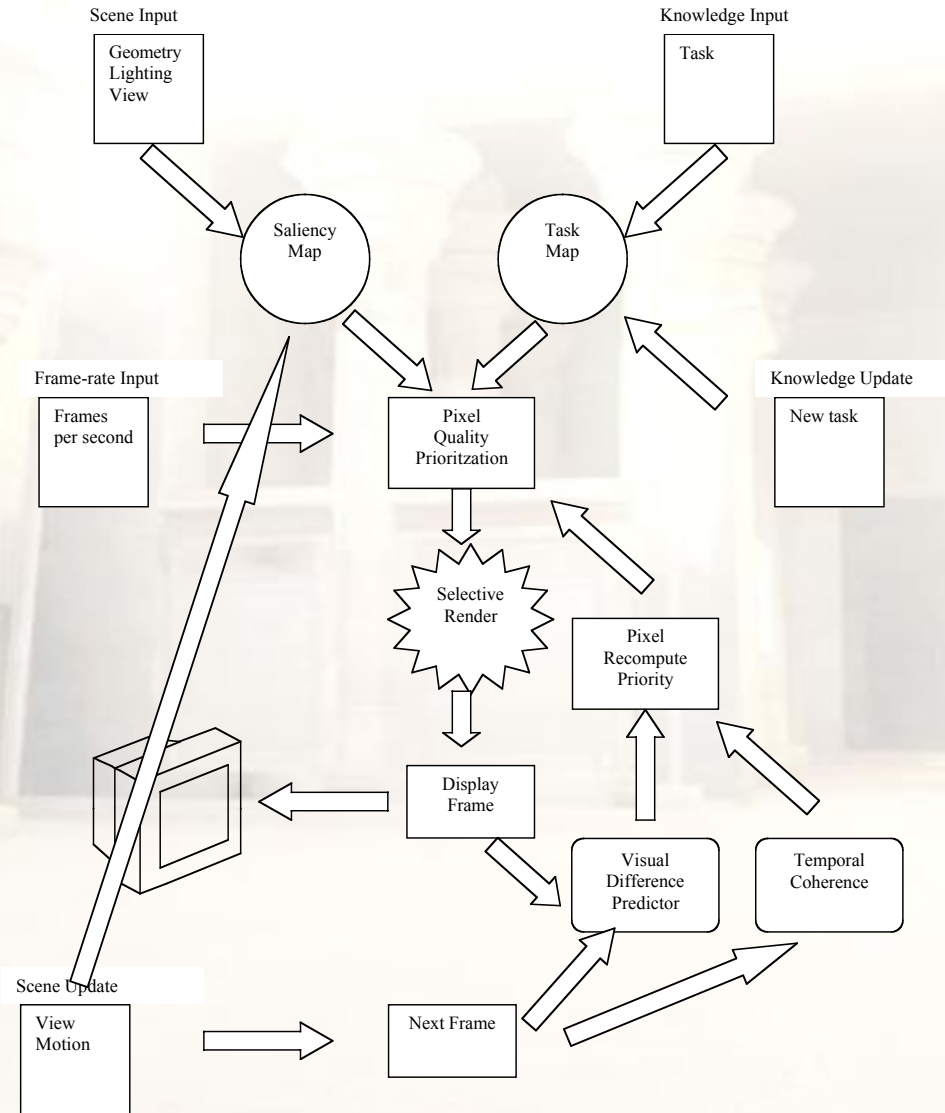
Scene Input

Geometry
Lighting
View

Knowledge Input

Task

Saliency
Map

Task
Map

Frame-rate Input

Frames
per second

Pixel
Quality
Prioritztion

Knowledge Update

New task

Selective
Render

Pixel
Recompute
Priority

Display
Frame

Visual
Difference
Predictor

Temporal
Coherence

Scene Update

View
Motion

Next Frame